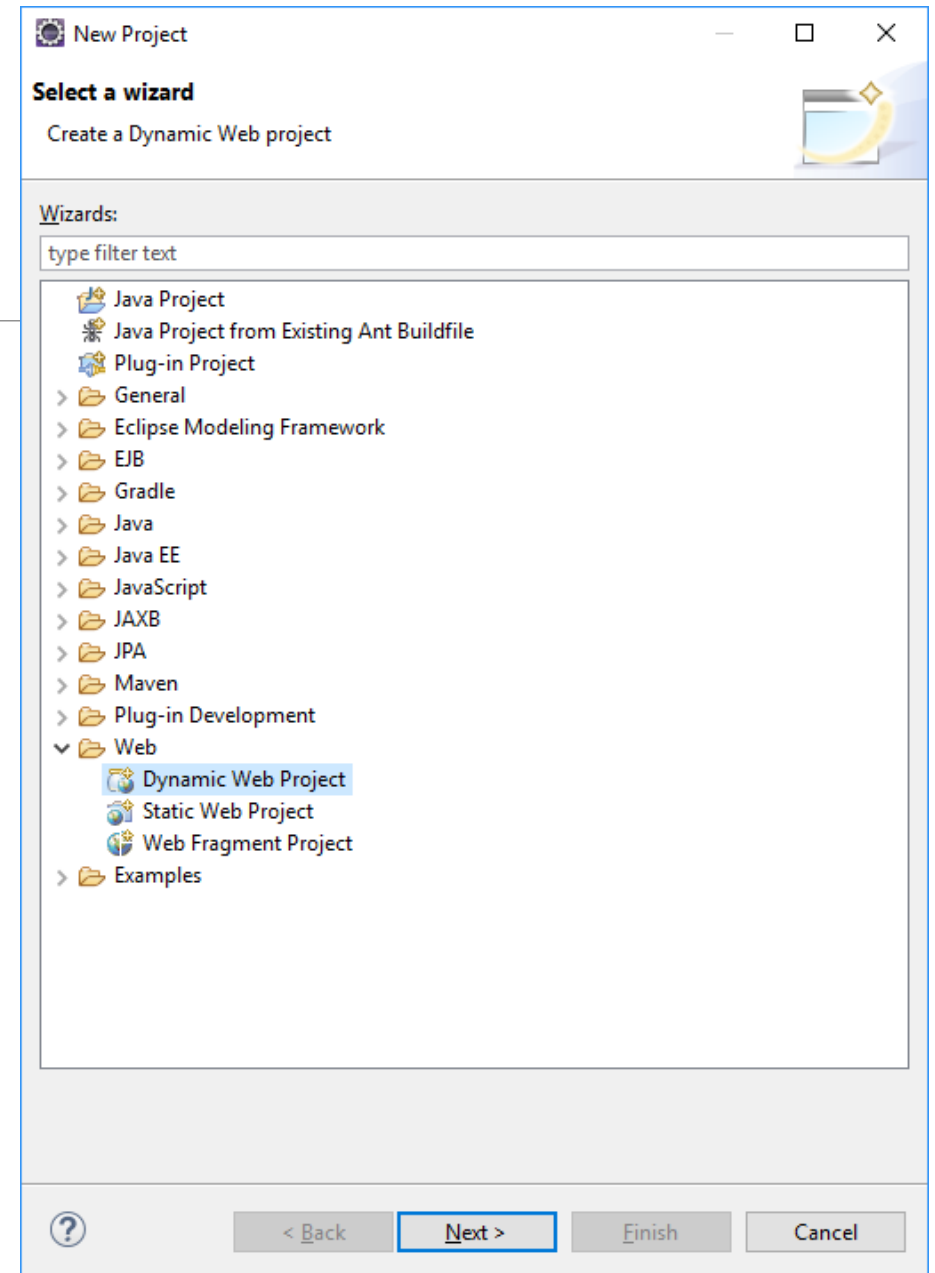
New Project

Select a wizard

Create a Dynamic Web project

Wizards:

type filter text

Java Project
Java Project from Existing Ant Buildfile
Plug-in Project
General
Eclipse Modeling Framework
EJB
Gradle
Java
Java EE
JavaScript
JAXB
JPA
Maven
Plug-in Development
Web
Dynamic Web Project
Static Web Project
Web Fragment Project
Examples

?

< Back

Next >

Finish

Cancel